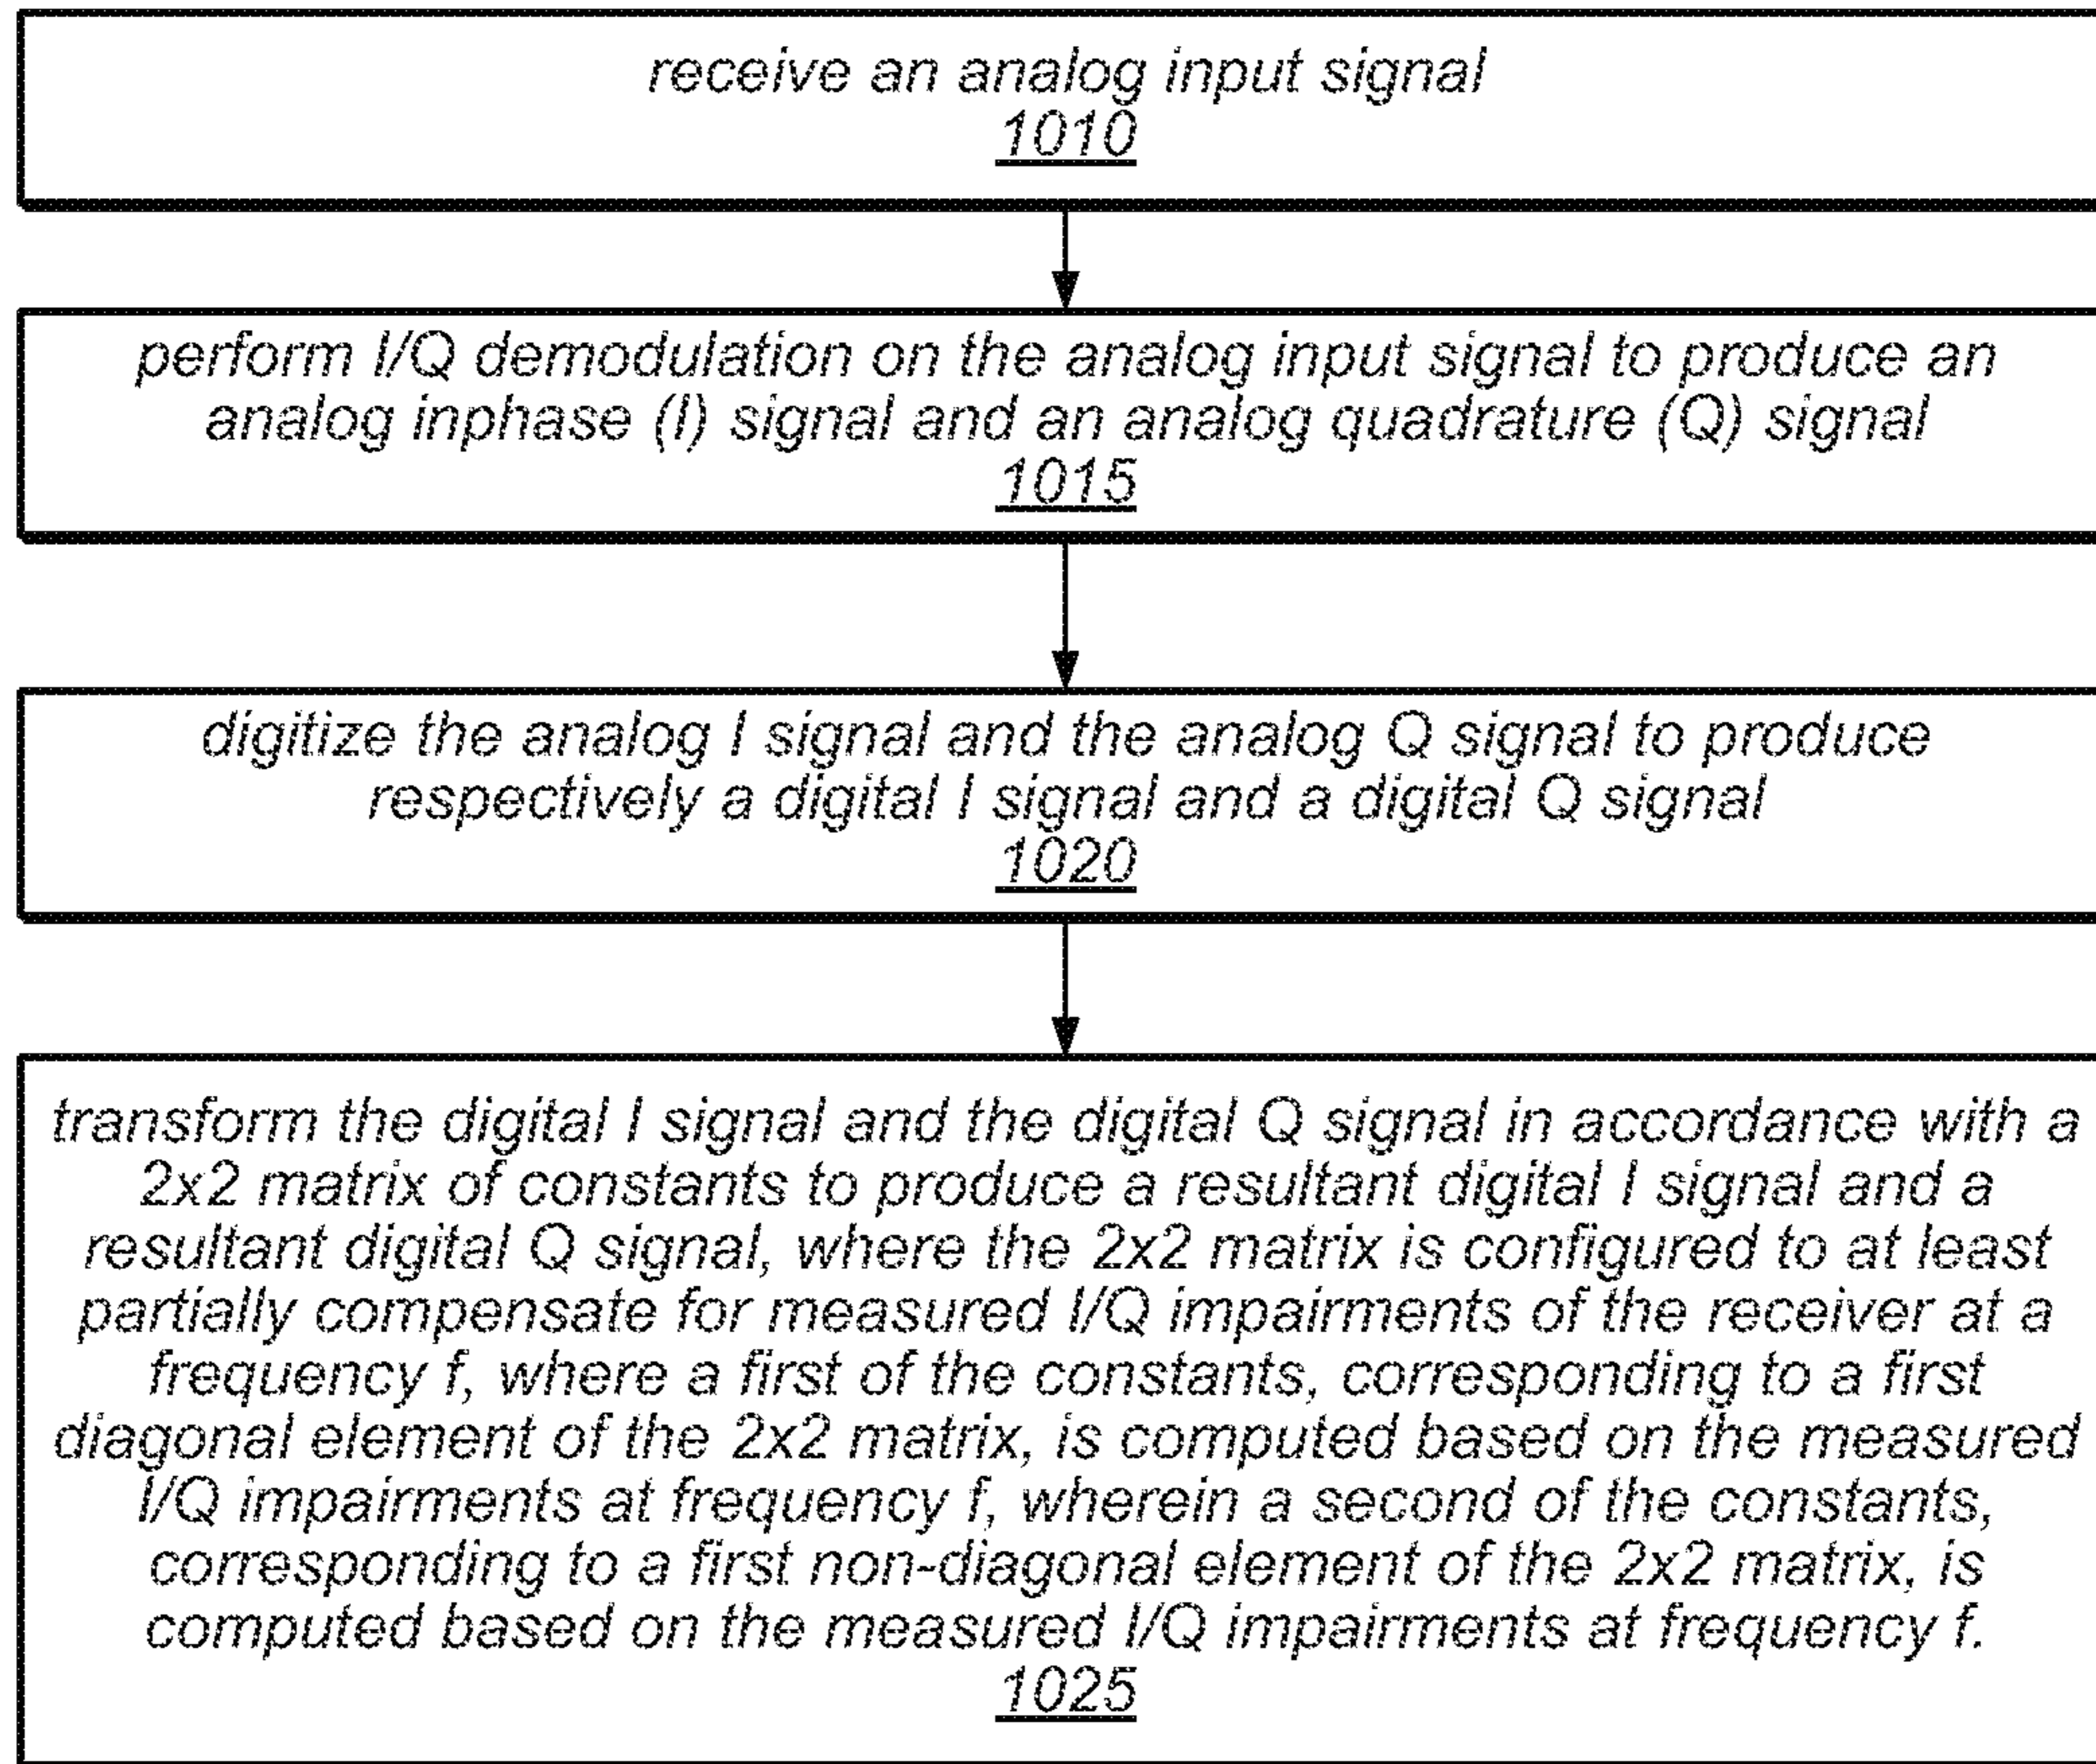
receive an analog input signal
1010

perform I/Q demodulation on the analog input signal to produce an analog inphase (I) signal and an analog quadrature (Q) signal
1015

digitize the analog I signal and the analog Q signal to produce respectively a digital I signal and a digital Q signal
1020

transform the digital I signal and the digital Q signal in accordance with a 2x2 matrix of constants to produce a resultant digital I signal and a resultant digital Q signal, where the 2x2 matrix is configured to at least partially compensate for measured I/Q impairments of the receiver at a frequency f, where a first of the constants, corresponding to a first diagonal element of the 2x2 matrix, is computed based on the measured I/Q impairments at frequency f, wherein a second of the constants, corresponding to a first non-diagonal element of the 2x2 matrix, is computed based on the measured I/Q impairments at frequency f.
1025